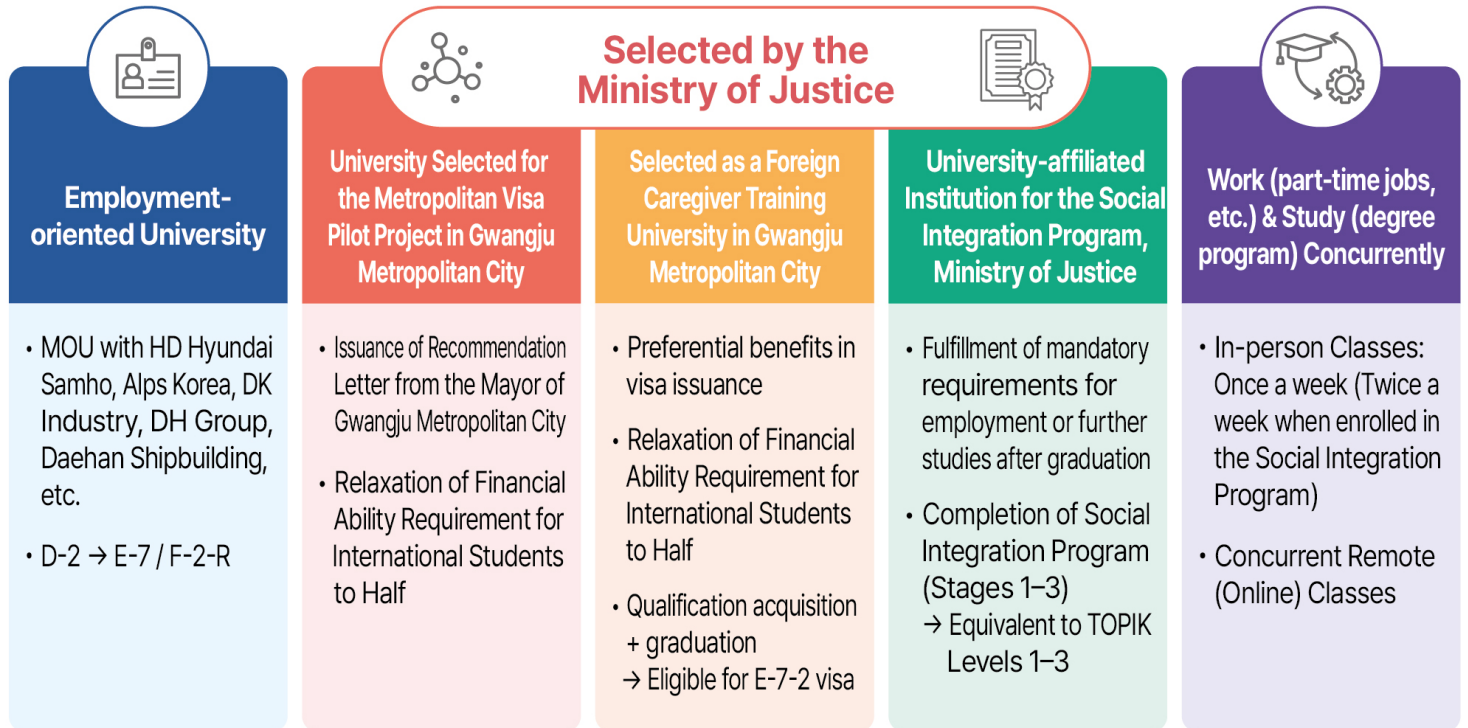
Selected by the Ministry of Justice

Employment-oriented University

• MOU with HD Hyundai Samho, Alps Korea, DK Industry, DH Group, Daehan Shipbuilding, etc.

• D-2 → E-7 / F-2-R

University Selected for the Metropolitan Visa Pilot Project in Gwangju Metropolitan City

• Issuance of Recommendation Letter from the Mayor of Gwangju Metropolitan City

• Relaxation of Financial Ability Requirement for International Students to Half

Selected as a Foreign Caregiver Training University in Gwangju Metropolitan City

• Preferential benefits in visa issuance

• Relaxation of Financial Ability Requirement for International Students to Half

• Qualification acquisition + graduation → Eligible for E-7-2 visa

University-affiliated Institution for the Social Integration Program, Ministry of Justice

• Fulfillment of mandatory requirements for employment or further studies after graduation

• Completion of Social Integration Program (Stages 1–3) → Equivalent to TOPIK Levels 1–3

Work (part-time jobs, etc.) & Study (degree program) Concurrently

• In-person Classes: Once a week (Twice a week when enrolled in the Social Integration Program)

• Concurrent Remote (Online) Classes